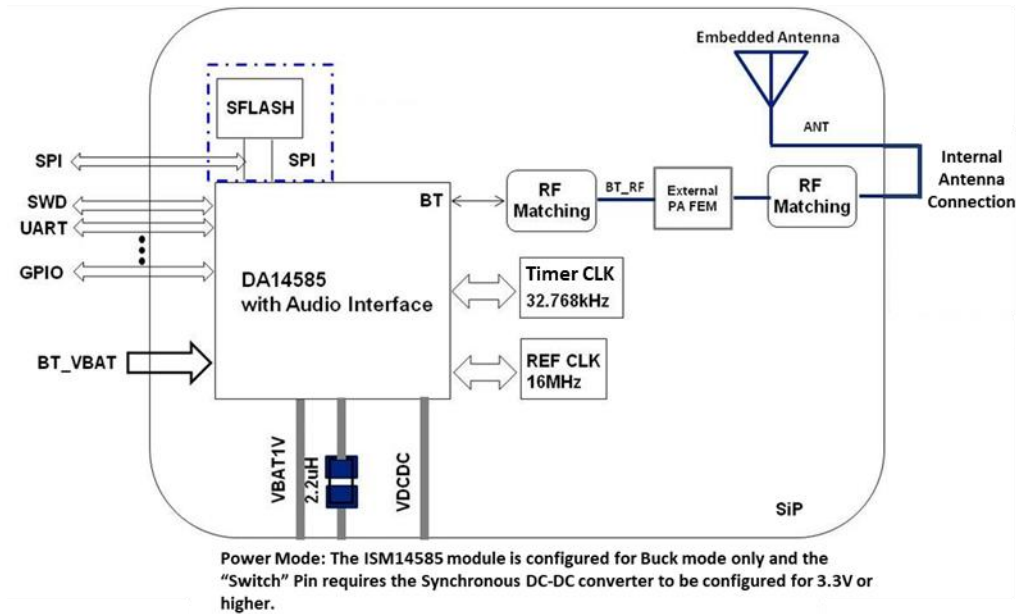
Embedded Antenna

SFLASH

ANT

SPI

SPI

Internal Antenna Connection

SWD

UART

GPIO

BT

RF Matching

BT_RF

External PA FEM

RF Matching

DA14585 with Audio Interface

Timer CLK 32.768kHz

BT_VBAT

REF CLK 16MHz

VBAT1V

2.2uH

VDCDC

SiP

Power Mode: The ISM14585 module is configured for Buck mode only and the "Switch" Pin requires the Synchronous DC-DC converter to be configured for 3.3V or higher.